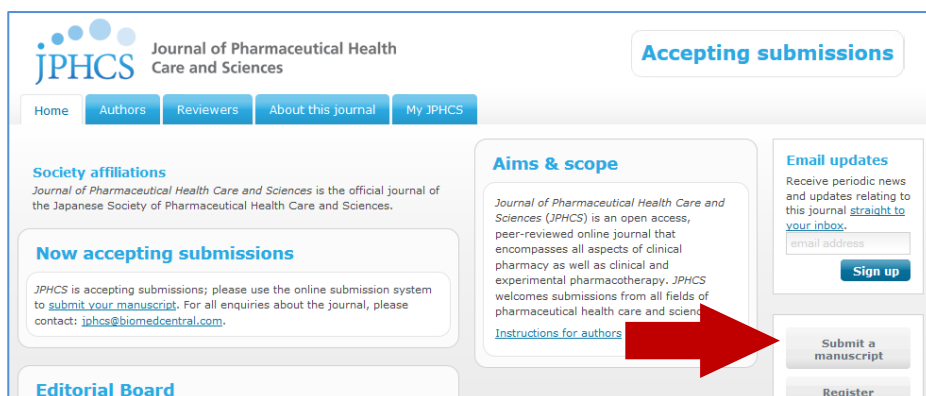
JPHCS Journal of Pharmaceutical Health Care and Sciences

Accepting submissions

Home | Authors | Reviewers | About this journal | My JPHCS

Society affiliations

Journal of Pharmaceutical Health Care and Sciences is the official journal of the Japanese Society of Pharmaceutical Health Care and Sciences.

Now accepting submissions

JPHCS is accepting submissions; please use the online submission system to submit your manuscript. For all enquiries about the journal, please contact: jphcs@biomedcentral.com.

Editorial Board

Aims & scope

Journal of Pharmaceutical Health Care and Sciences (JPHCS) is an open access, peer-reviewed online journal that encompasses all aspects of clinical pharmacy as well as clinical and experimental pharmacotherapy. JPHCS welcomes submissions from all fields of pharmaceutical health care and scienc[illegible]

Instructions for authors

Email updates

Receive periodic news and updates relating to this journal straight to your inbox.

email address

Sign up

Submit a manuscript

Register